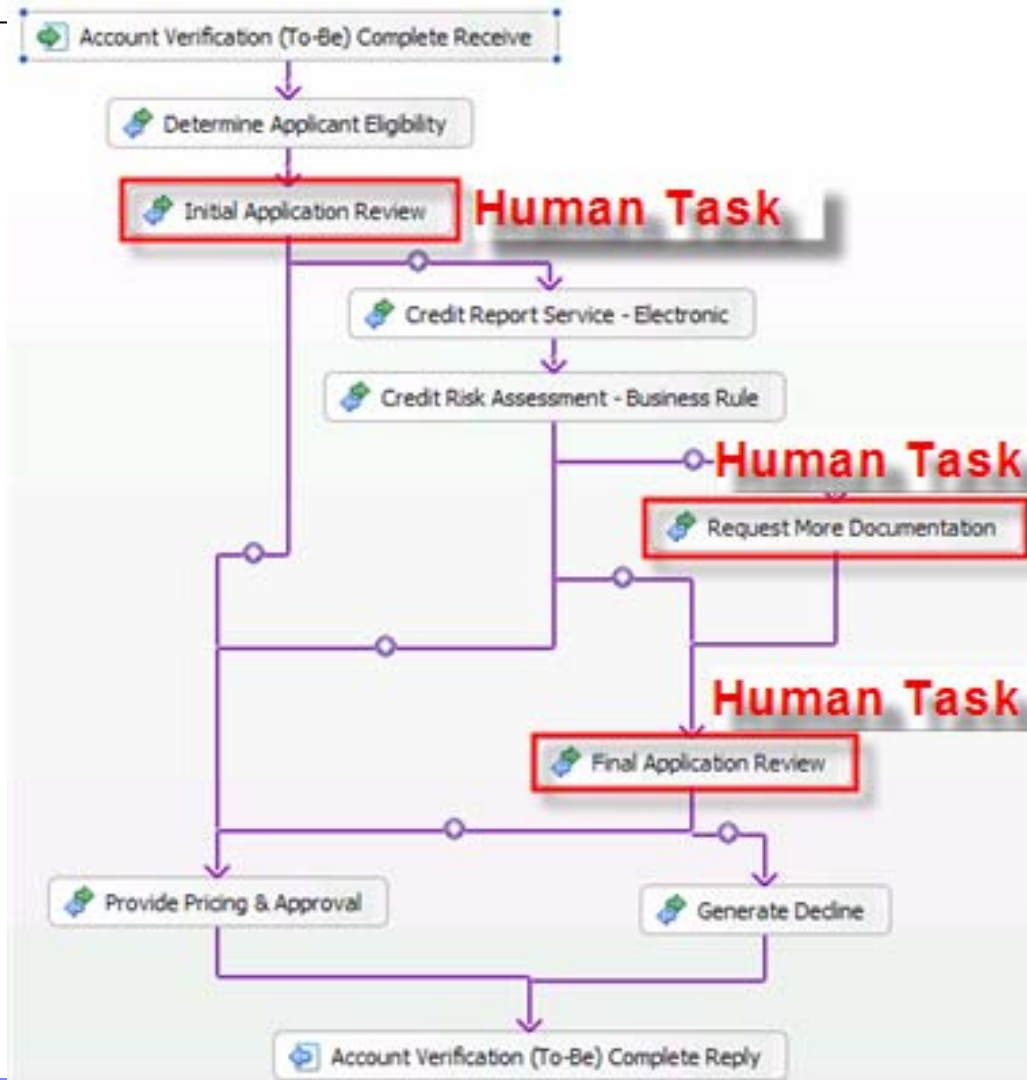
Account Verification (To-Be) Complete Receive

Determine Applicant Eligibility

Initial Application Review

Human Task

Credit Report Service - Electronic

Credit Risk Assessment - Business Rule

Human Task

Request More Documentation

Human Task

Final Application Review

Provide Pricing & Approval

Generate Decline

Account Verification (To-Be) Complete Reply